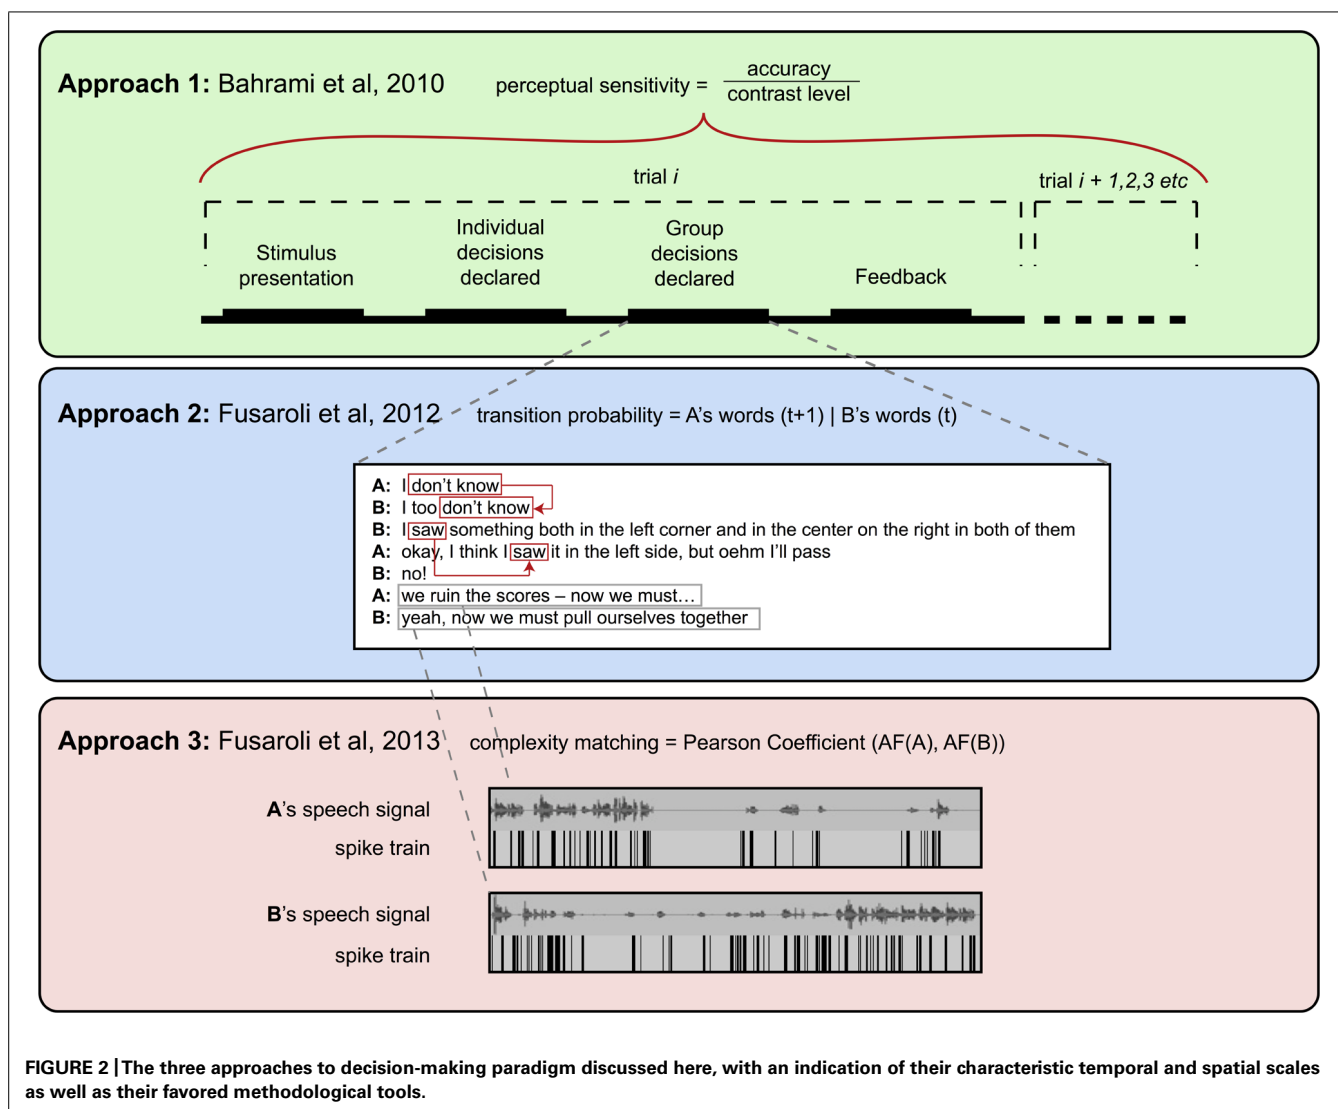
**Approach 1:** Bahrami et al, 2010 perceptual sensitivity = $\frac{\text{accuracy}}{\text{contrast level}}$

trial *i*

trial *i + 1,2,3 etc*

Stimulus presentation

Individual decisions declared

Group decisions declared

Feedback

**Approach 2:** Fusaroli et al, 2012 transition probability = A's words (t+1) | B's words (t)

**A:** I don't know
**B:** I too don't know
**B:** I saw something both in the left corner and in the center on the right in both of them
**A:** okay, I think I saw it in the left side, but oehm I'll pass
**B:** no!
**A:** we ruin the scores – now we must…
**B:** yeah, now we must pull ourselves together

**Approach 3:** Fusaroli et al, 2013 complexity matching = Pearson Coefficient (AF(A), AF(B))

**A**'s speech signal

spike train

**B**'s speech signal

spike train

**FIGURE 2 | The three approaches to decision-making paradigm discussed here, with an indication of their characteristic temporal and spatial scales as well as their favored methodological tools.**